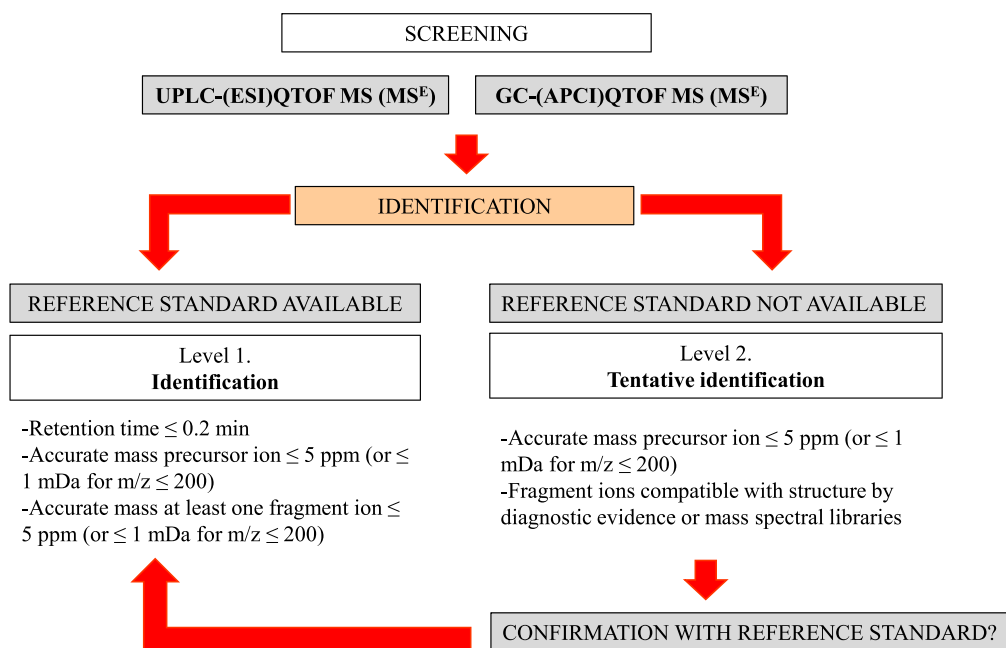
SCREENING

UPLC-(ESI)QTOF MS (MS$^{E}$)

GC-(APCI)QTOF MS (MS$^{E}$)

IDENTIFICATION

REFERENCE STANDARD AVAILABLE

Level 1.
**Identification**

-Retention time $\leq$ 0.2 min
-Accurate mass precursor ion $\leq$ 5 ppm (or $\leq$ 1 mDa for m/z $\leq$ 200)
-Accurate mass at least one fragment ion $\leq$ 5 ppm (or $\leq$ 1 mDa for m/z $\leq$ 200)

REFERENCE STANDARD NOT AVAILABLE

Level 2.
**Tentative identification**

-Accurate mass precursor ion $\leq$ 5 ppm (or $\leq$ 1 mDa for m/z $\leq$ 200)
-Fragment ions compatible with structure by diagnostic evidence or mass spectral libraries

CONFIRMATION WITH REFERENCE STANDARD?